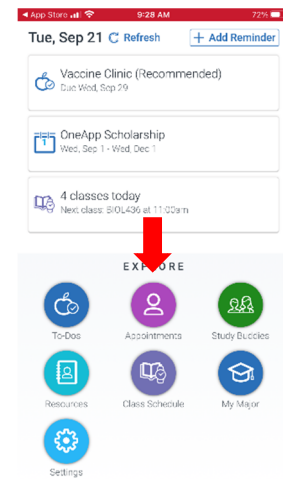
◀ App Store 9:28 AM 72%

Tue, Sep 21 Refresh + Add Reminder

Vaccine Clinic (Recommended)
Due Wed, Sep 29

OneApp Scholarship
Wed, Sep 1 - Wed, Dec 1

4 classes today
Next class: BIOL436 at 11:00am

EXPLORE

To-Dos

Appointments

Study Buddies

Resources

Class Schedule

My Major

Settings